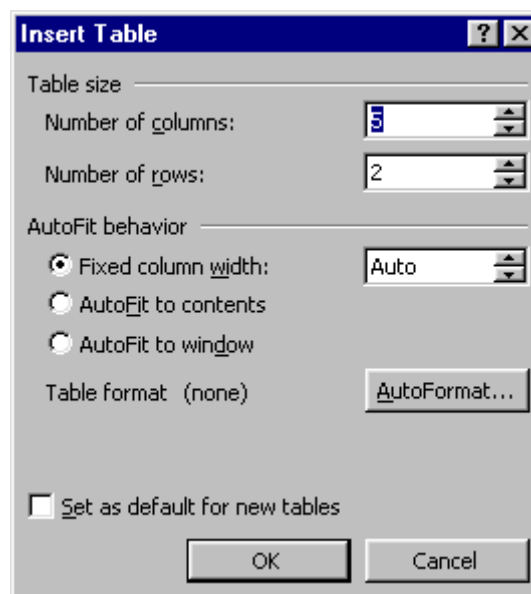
Insert Table
?
Table size
Number of columns: 5
Number of rows: 2
AutoFit behavior
Fixed column width: Auto
AutoFit to contents
AutoFit to window
Table format (none)
AutoFormat...
Set as default for new tables
OK
Cancel